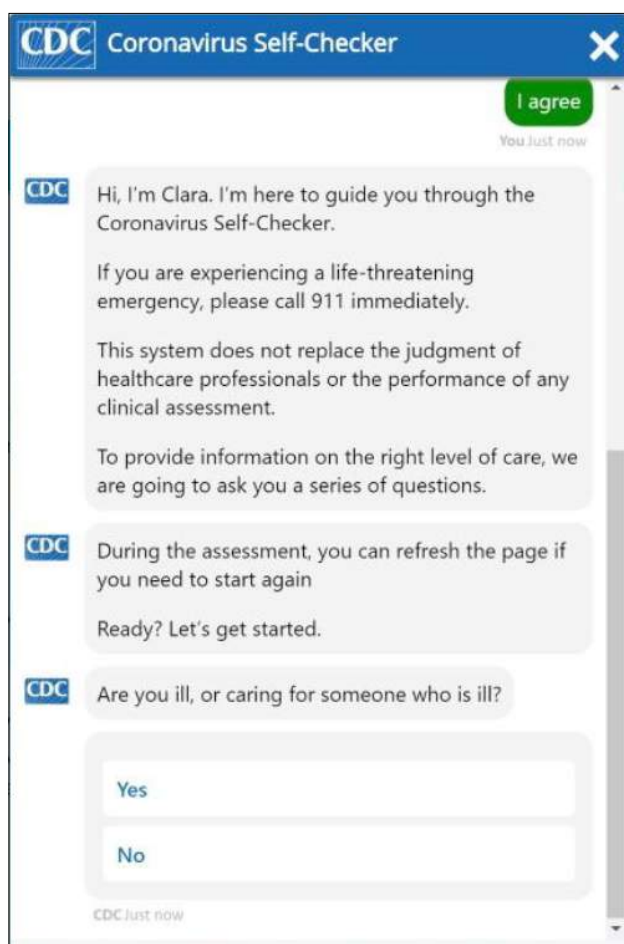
CDC Coronavirus Self-Checker

I agree

You Just now

CDC Hi, I'm Clara. I'm here to guide you through the Coronavirus Self-Checker.

If you are experiencing a life-threatening emergency, please call 911 immediately.

This system does not replace the judgment of healthcare professionals or the performance of any clinical assessment.

To provide information on the right level of care, we are going to ask you a series of questions.

CDC During the assessment, you can refresh the page if you need to start again

Ready? Let's get started.

CDC Are you ill, or caring for someone who is ill?

Yes

No

CDC Just now